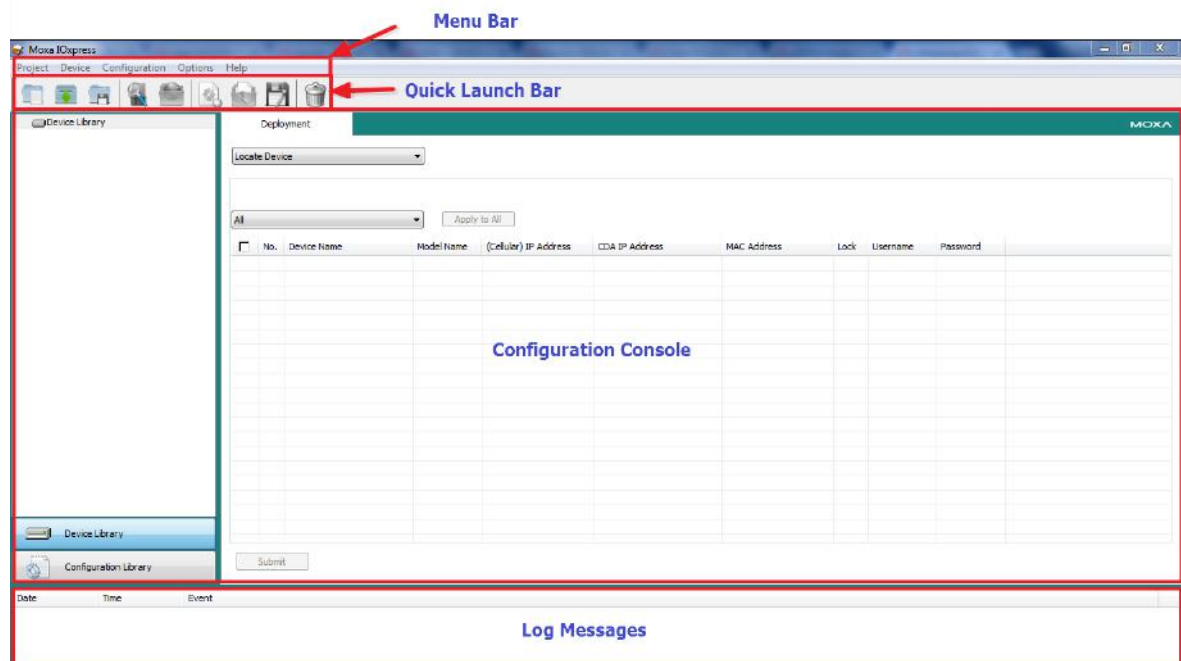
Menu Bar

Moxa IOxpress

Project Device Configuration Options Help

Quick Launch Bar

Device Library

Deployment

MOXA

Locate Device

All

Apply to All

| No. | Device Name | Model Name | (Cellular) IP Address | CDA IP Address | MAC Address | Lock | Username | Password |
|---|---|---|---|---|---|---|---|---|

Configuration Console

Device Library

Configuration Library

Submit

Date Time Event

Log Messages